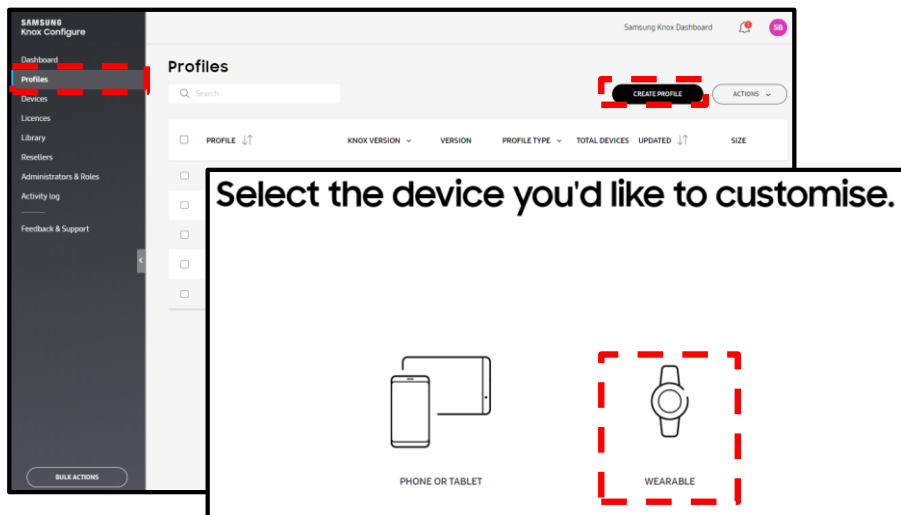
SAMSUNG
Knox Configure

Dashboard
Profiles
Devices
Licences
Library
Resellers
Administrators & Roles
Activity log
Feedback & Support

BULK ACTIONS

Samsung Knox Dashboard
SB

Profiles

Search

CREATE PROFILE
ACTIONS

| PROFILE | KNOX VERSION | VERSION | PROFILE TYPE | TOTAL DEVICES | UPDATED | SIZE |
|---|---|---|---|---|---|---|

Select the device you'd like to customise.

PHONE OR TABLET

WEARABLE